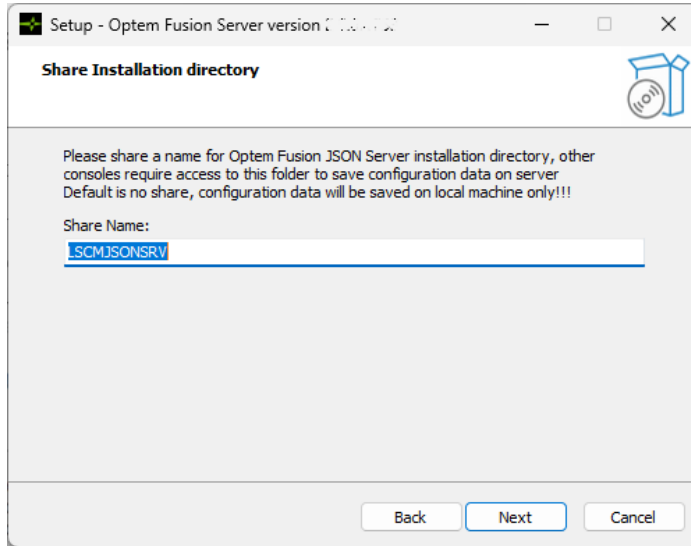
Setup - Optem Fusion Server version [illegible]

Share Installation directory

Please share a name for Optem Fusion JSON Server installation directory, other consoles require access to this folder to save configuration data on server Default is no share, configuration data will be saved on local machine only!!!

Share Name:

LSCMJSONSRV

Back
Next
Cancel